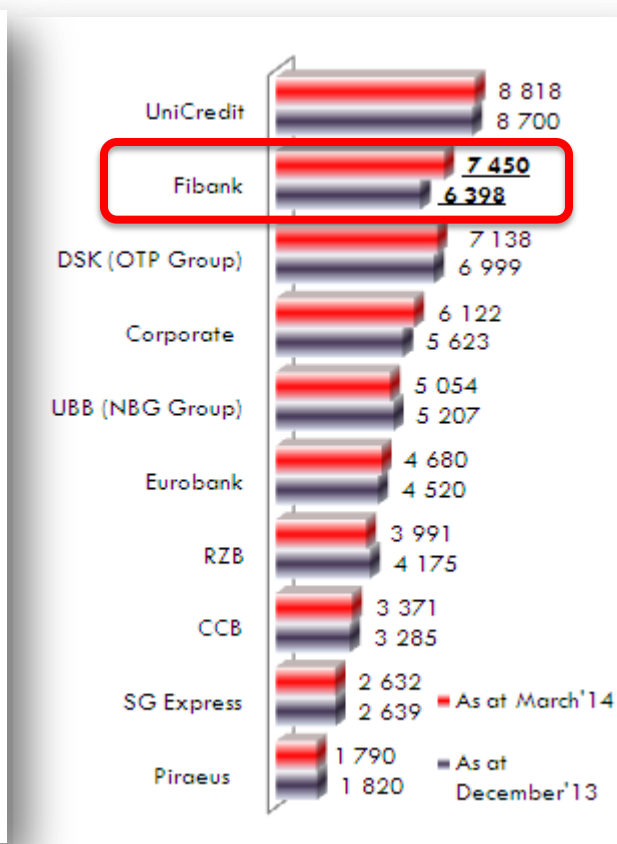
UniCredit 8 818
8 700

Fibank 7 450
6 398

DSK (OTP Group) 7 138
6 999

Corporate 6 122
5 623

UBB (NBG Group) 5 054
5 207

Eurobank 4 680
4 520

RZB 3 991
4 175

CCB 3 371
3 285

SG Express 2 632
2 639

Piraeus 1 790
1 820

As at March'14

As at December'13